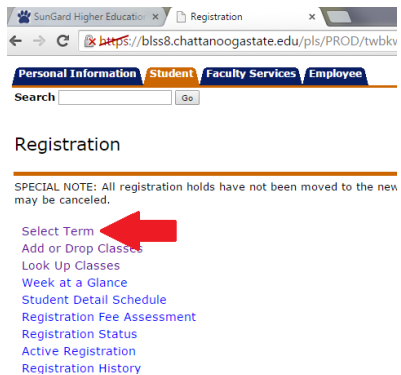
SunGard Higher Educatio ×
Registration ×

https://blss8.chattanoogastate.edu/pls/PROD/twbkw

Personal Information
Student
Faculty Services
Employee

Search
Go

Registration

SPECIAL NOTE: All registration holds have not been moved to the new may be canceled.

Select Term
Add or Drop Classes
Look Up Classes
Week at a Glance
Student Detail Schedule
Registration Fee Assessment
Registration Status
Active Registration
Registration History